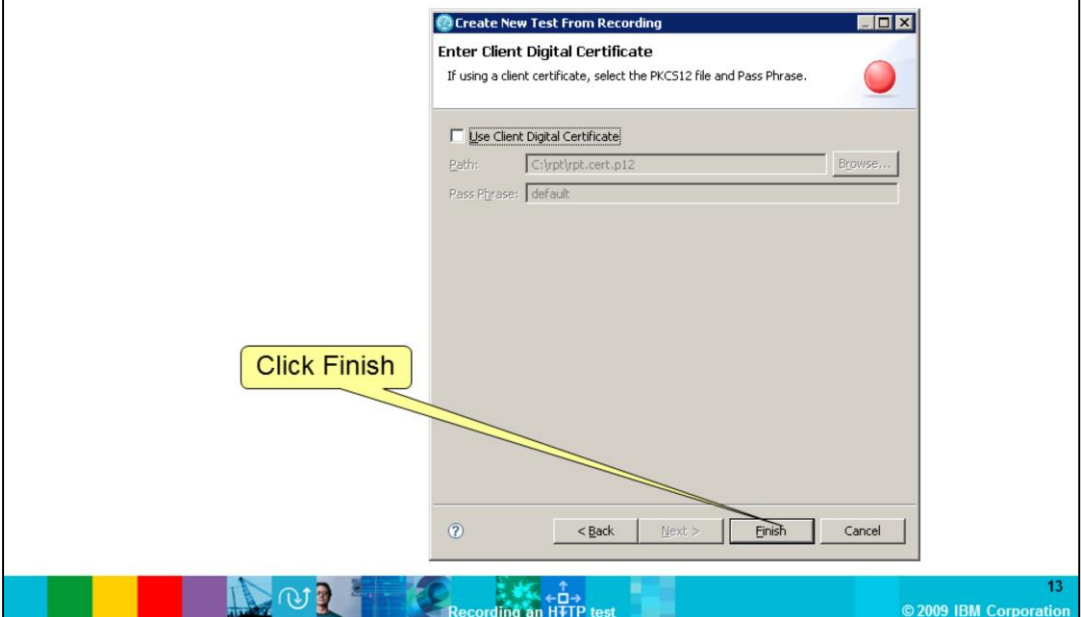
Create New Test From Recording

Enter Client Digital Certificate

If using a client certificate, select the PKCS12 file and Pass Phrase.

Use Client Digital Certificate

Path: C:\rpt\rpt.cert.p12 Browse...

Pass Phrase: default

Click Finish

< Back Next > Finish Cancel

Recording an HTTP test

13

© 2009 IBM Corporation